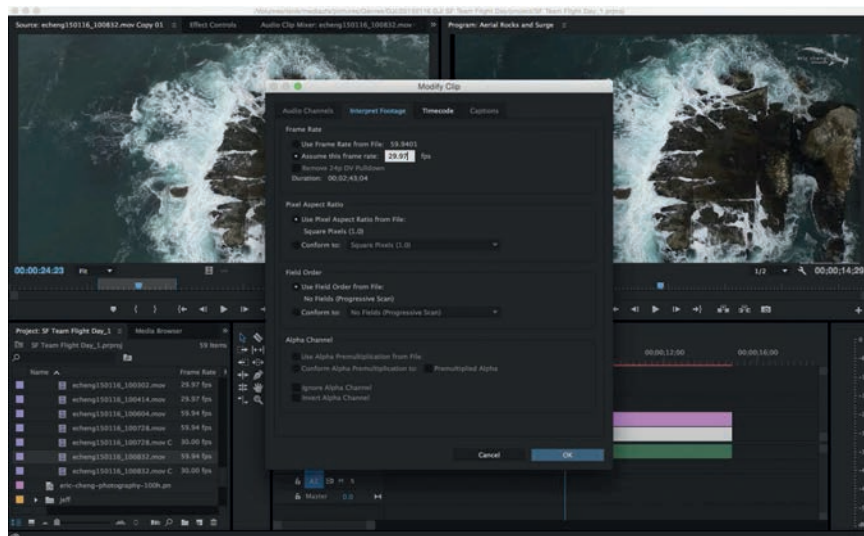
Source: echeng150116_100832.mov Copy 01   Effect Controls   Audio Clip Mixer: echeng150116_100832.mov   Program: Aerial Rocks and Surge

Modify Clip

Audio Channels   Interpret Footage   Timecode   Captions

Frame Rate
Use Frame Rate from File: 59.9401
Assume this frame rate: 29.97 fps
Remove 24p DV Pulldown
Duration: 00;02;43;04

Pixel Aspect Ratio
Use Pixel Aspect Ratio from File:
Square Pixels (1.0)
Conform to: Square Pixels (1.0)

Field Order
Use Field Order from File:
No Fields (Progressive Scan)
Conform to: No Fields (Progressive Scan)

Alpha Channel
Use Alpha Premultiplication from File
Conform Alpha Premultiplication to: Premultiplied Alpha
Ignore Alpha Channel
Invert Alpha Channel

Cancel   OK

00:00:24:23   Fit
1/2   00;00;14;29

Project: SF Team Flight Day_1   Media Browser
SF Team Flight Day_1.prproj   59 Items
Name   Frame Rate
echeng150116_100302.mov   29.97 fps
echeng150116_100414.mov   29.97 fps
echeng150116_100604.mov   59.94 fps
echeng150116_100728.mov   59.94 fps
echeng150116_100728.mov C   30.00 fps
echeng150116_100832.mov   59.94 fps
echeng150116_100832.mov C   30.00 fps
eric-cheng-photography-100h.pn
jeff

00;00;12;00   00;00;16;00
A1   Master   0.0